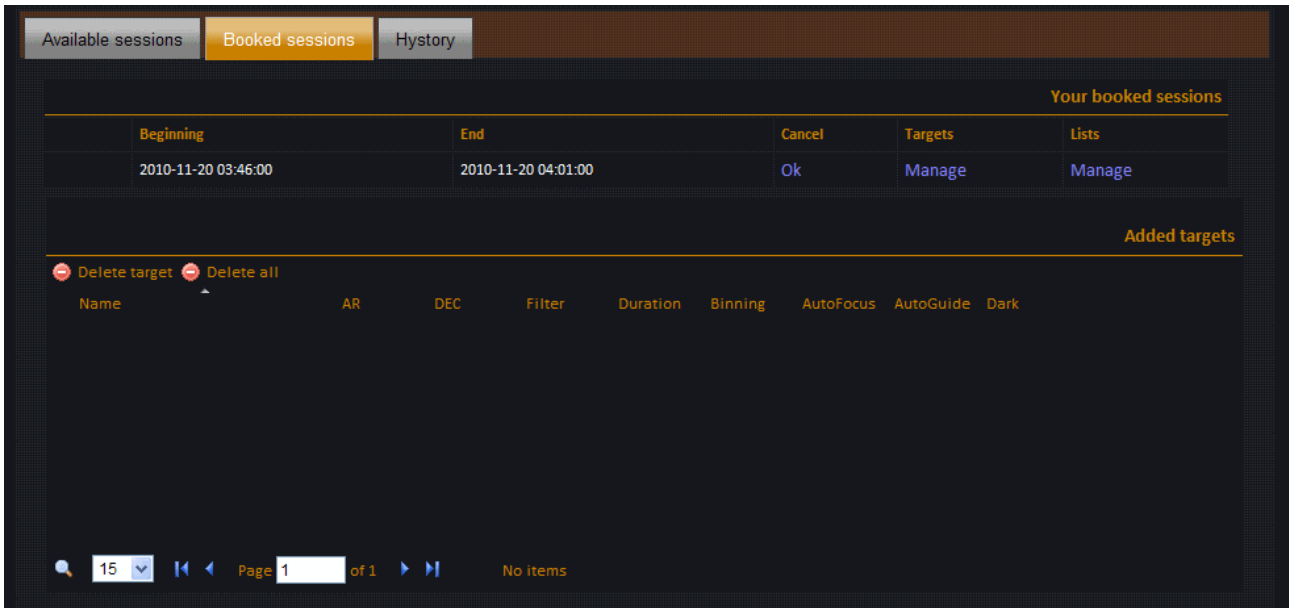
Available sessions | Booked sessions | Hystory

Your booked sessions

| | Beginning | End | Cancel | Targets | Lists |
|---|---|---|---|---|---|
| | 2010-11-20 03:46:00 | 2010-11-20 04:01:00 | Ok | Manage | Manage |

Added targets

Delete target Delete all

| Name | AR | DEC | Filter | Duration | Binning | AutoFocus | AutoGuide | Dark |
|---|---|---|---|---|---|---|---|---|

15 Page 1 of 1 No items